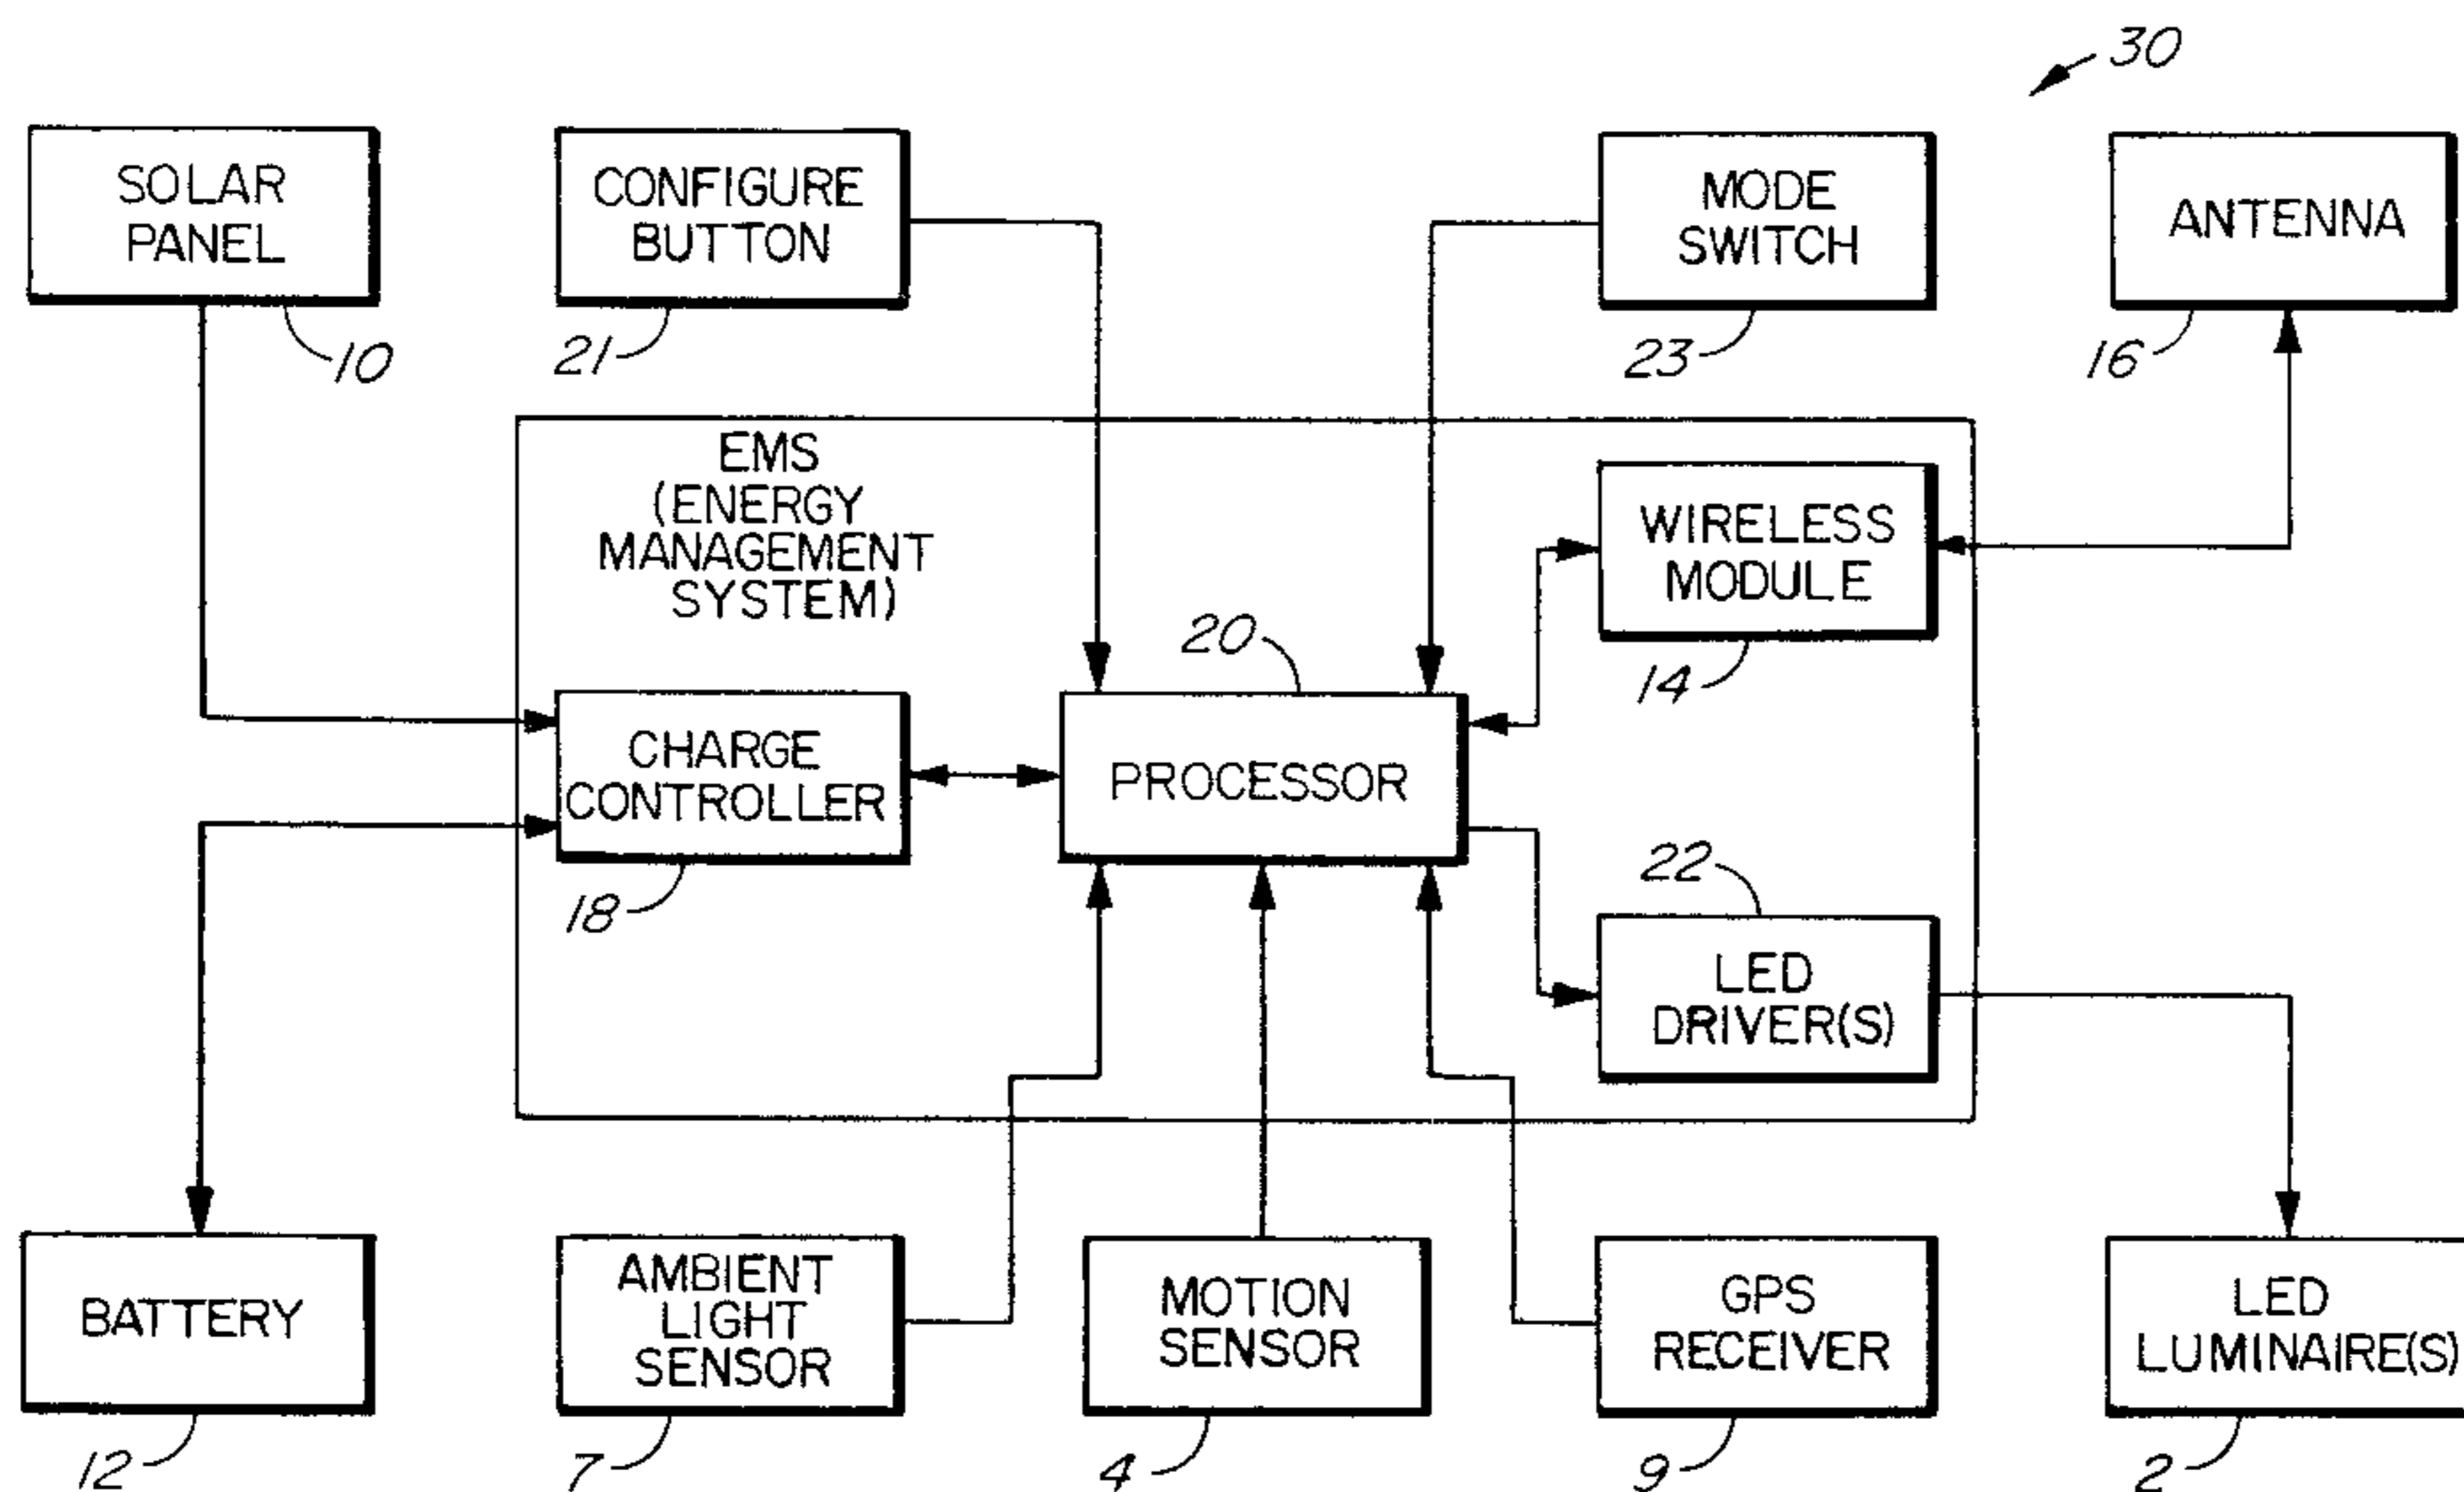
30

SOLAR PANEL
10

CONFIGURE BUTTON
21

MODE SWITCH
23

ANTENNA
16

EMS (ENERGY MANAGEMENT SYSTEM)

WIRELESS MODULE
14

20
CHARGE CONTROLLER
18

PROCESSOR

22
LED DRIVER(S)

BATTERY
12

AMBIENT LIGHT SENSOR
7

MOTION SENSOR
4

GPS RECEIVER
9

LED LUMINAIRE(S)
2